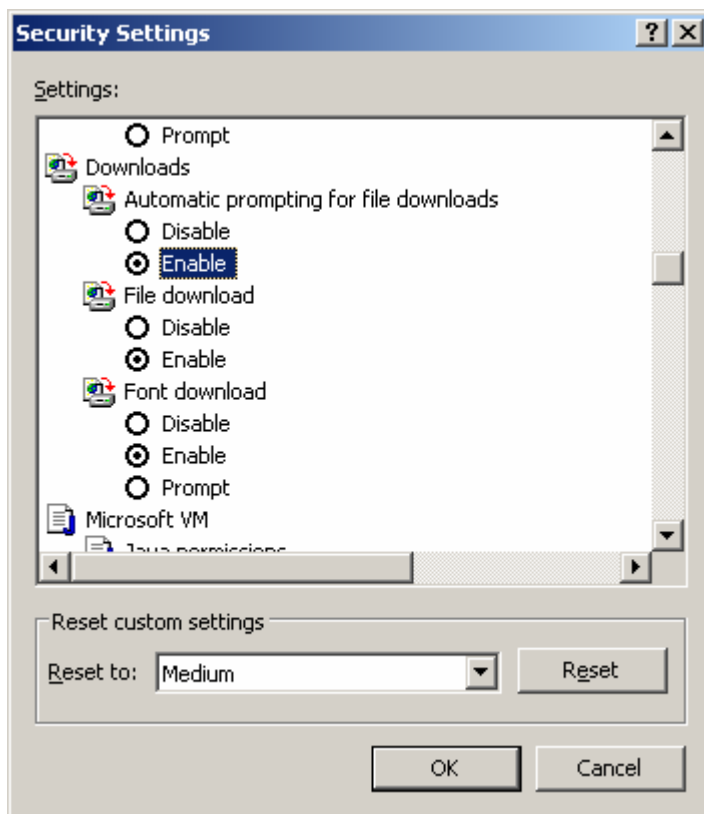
Security Settings

?

Settings:

Prompt

Downloads

Automatic prompting for file downloads

Disable

Enable

File download

Disable

Enable

Font download

Disable

Enable

Prompt

Microsoft VM

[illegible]

Reset custom settings

Reset to: Medium

Reset

OK

Cancel